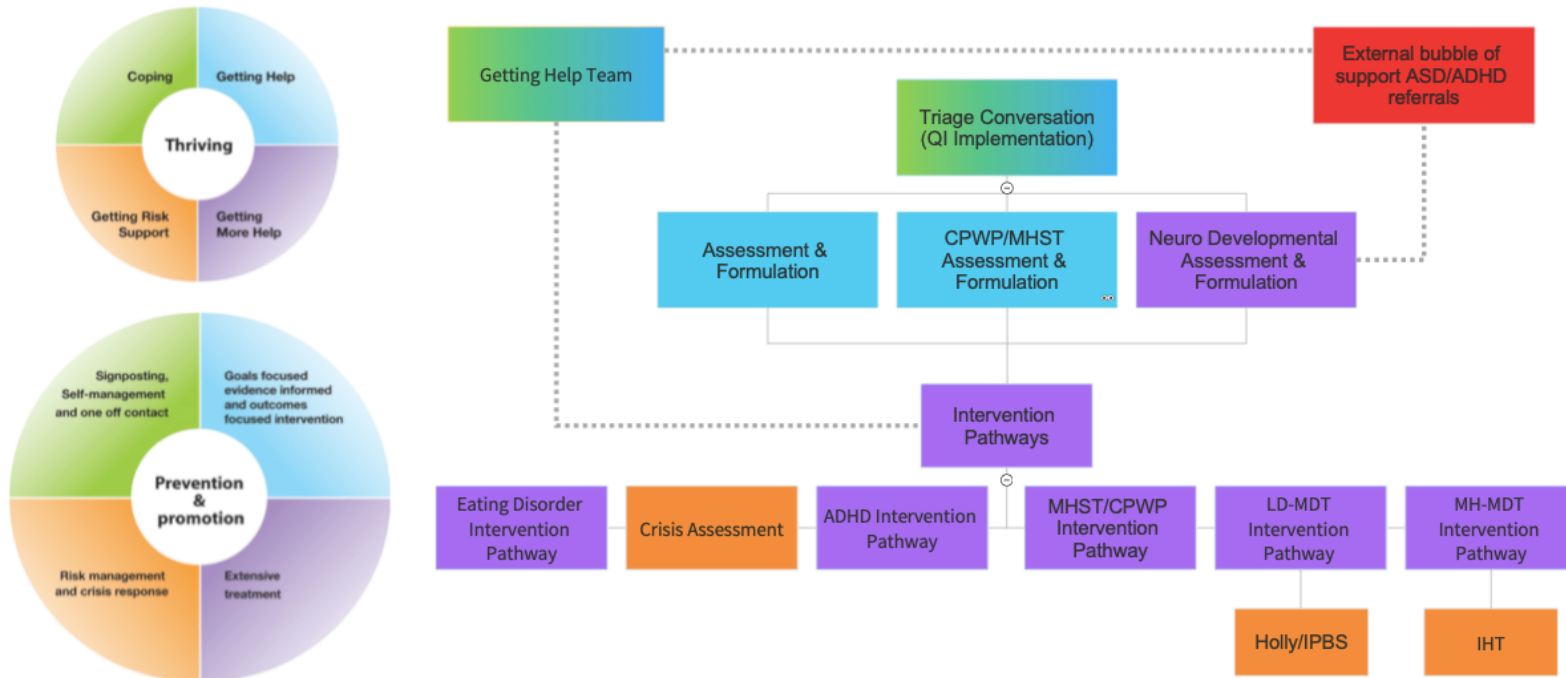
Coping

Getting Help

Thriving

Getting Risk Support

Getting More Help

Signposting, Self-management and one off contact

Goals focused evidence informed and outcomes focused intervention

Prevention & promotion

Risk management and crisis response

Extensive treatment

Getting Help Team

External bubble of support ASD/ADHD referrals

Triage Conversation (QI Implementation)

Assessment & Formulation

CPWP/MHST Assessment & Formulation

Neuro Developmental Assessment & Formulation

Intervention Pathways

Eating Disorder Intervention Pathway

Crisis Assessment

ADHD Intervention Pathway

MHST/CPWP Intervention Pathway

LD-MDT Intervention Pathway

MH-MDT Intervention Pathway

Holly/IPBS

IHT